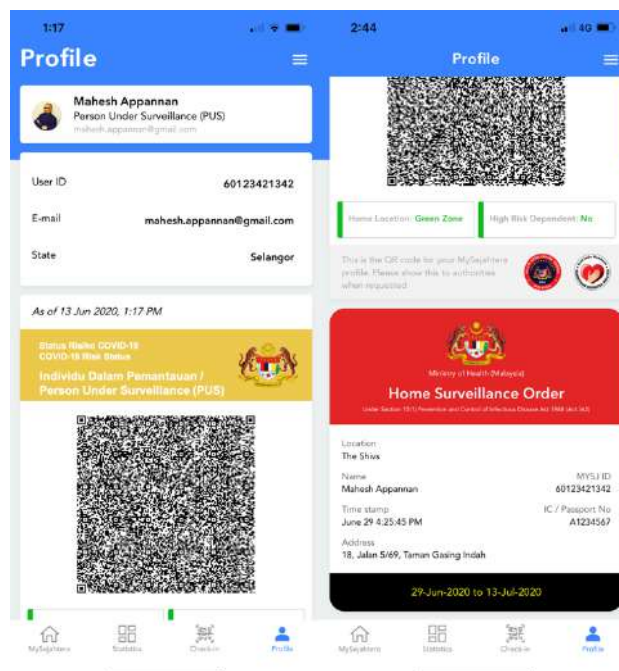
1:17

Profile

Mahesh Appannan
Person Under Surveillance (PUS)
mahesh.appannan@gmail.com

User ID 60123421342

E-mail mahesh.appannan@gmail.com

State Selangor

As of 13 Jun 2020, 1:17 PM

Status Risiko COVID-19
COVID-19 Risk Status
Individu Dalam Pemantauan / Person Under Surveillance (PUS)

MySejahtera Statistics Check-in Profile

2:44 4G

Profile

Home Location: Green Zone

High Risk Dependent: No

This is the QR code for your MySejahtera profile. Please show this to authorities when requested.

Ministry of Health (Malaysia)

Home Surveillance Order

Under Section 15(1) Prevention and Control of Infectious Disease Act 1988 (Act 342)

Location
The Shiva

Name
Mahesh Appannan

MYSJ ID
60123421342

Time stamp
June 29 4:25:45 PM

IC / Passport No
A1234567

Address
18, Jalan 5/69, Taman Gasing Indah

29-Jun-2020 to 13-Jul-2020

MySejahtera Statistics Check-in Profile